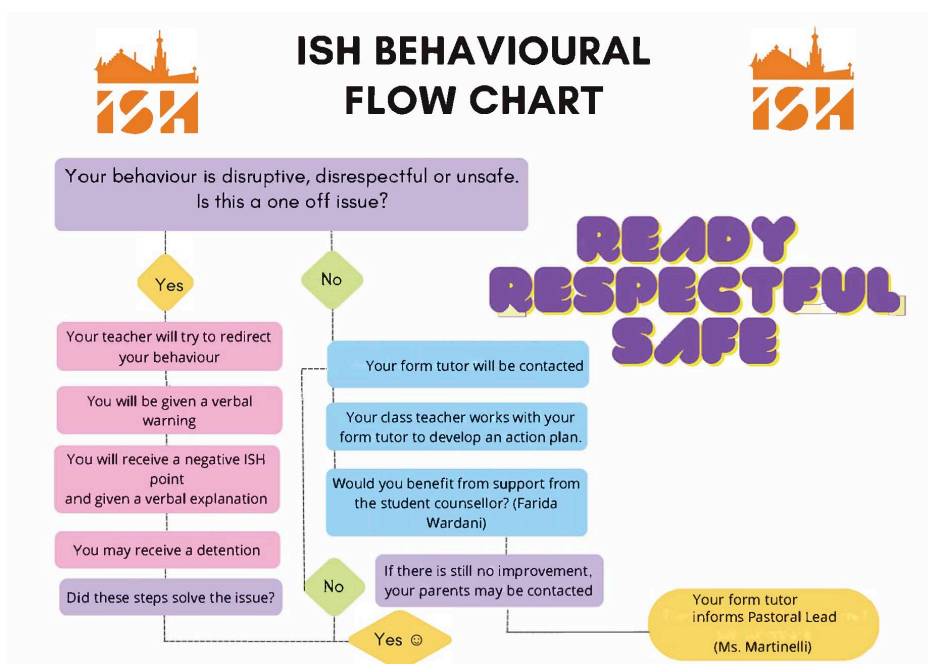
ISH

ISH BEHAVIOURAL FLOW CHART

ISH

Your behaviour is disruptive, disrespectful or unsafe. Is this a one off issue?

READY RESPECTFUL SAFE

Yes

No

Your teacher will try to redirect your behaviour

You will be given a verbal warning

You will receive a negative ISH point and given a verbal explanation

You may receive a detention

Did these steps solve the issue?

Your form tutor will be contacted

Your class teacher works with your form tutor to develop an action plan.

Would you benefit from support from the student counsellor? (Farida Wardani)

If there is still no improvement, your parents may be contacted

No

Yes ☺

Your form tutor informs Pastoral Lead

(Ms. Martinelli)